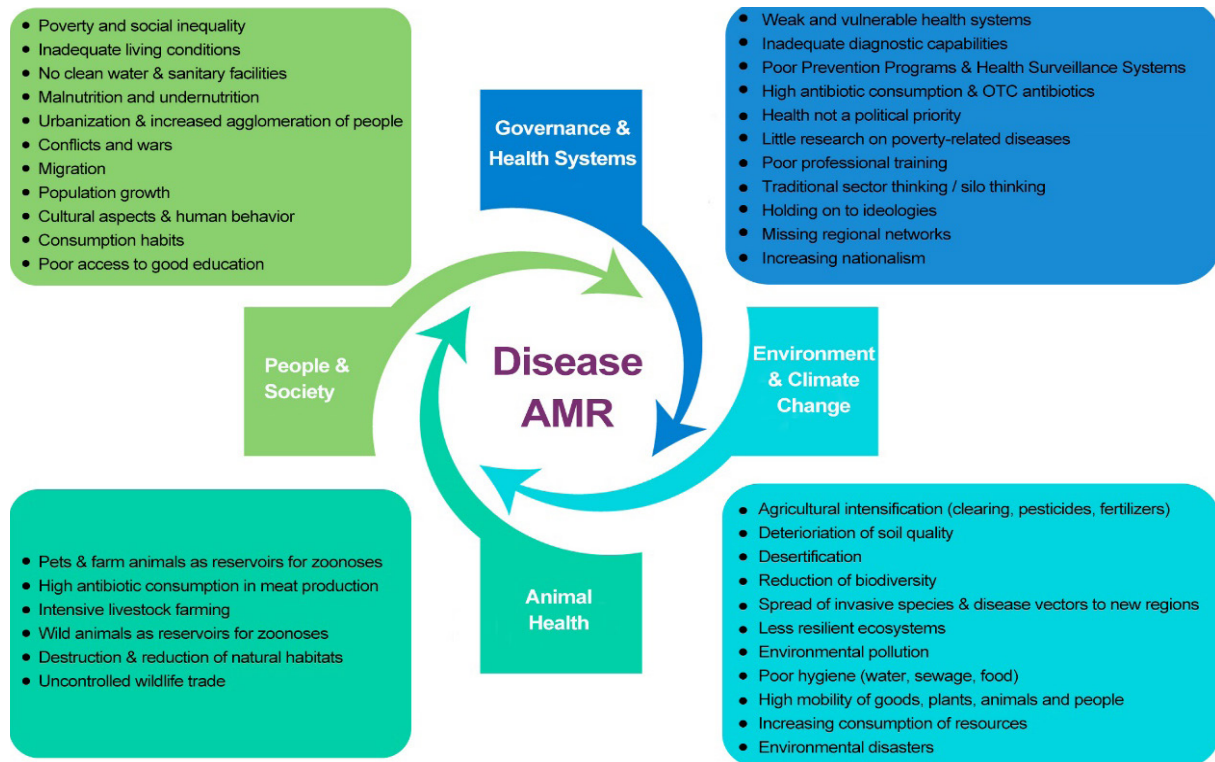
- Poverty and social inequality
- Inadequate living conditions
- No clean water & sanitary facilities
- Malnutrition and undernutrition
- Urbanization & increased agglomeration of people
- Conflicts and wars
- Migration
- Population growth
- Cultural aspects & human behavior
- Consumption habits
- Poor access to good education

Governance & Health Systems

- Weak and vulnerable health systems
- Inadequate diagnostic capabilities
- Poor Prevention Programs & Health Surveillance Systems
- High antibiotic consumption & OTC antibiotics
- Health not a political priority
- Little research on poverty-related diseases
- Poor professional training
- Traditional sector thinking / silo thinking
- Holding on to ideologies
- Missing regional networks
- Increasing nationalism

People & Society

Disease AMR

Environment & Climate Change

- Pets & farm animals as reservoirs for zoonoses
- High antibiotic consumption in meat production
- Intensive livestock farming
- Wild animals as reservoirs for zoonoses
- Destruction & reduction of natural habitats
- Uncontrolled wildlife trade

Animal Health

- Agricultural intensification (clearing, pesticides, fertilizers)
- Deterioriation of soil quality
- Desertification
- Reduction of biodiversity
- Spread of invasive species & disease vectors to new regions
- Less resilient ecosystems
- Environmental pollution
- Poor hygiene (water, sewage, food)
- High mobility of goods, plants, animals and people
- Increasing consumption of resources
- Environmental disasters